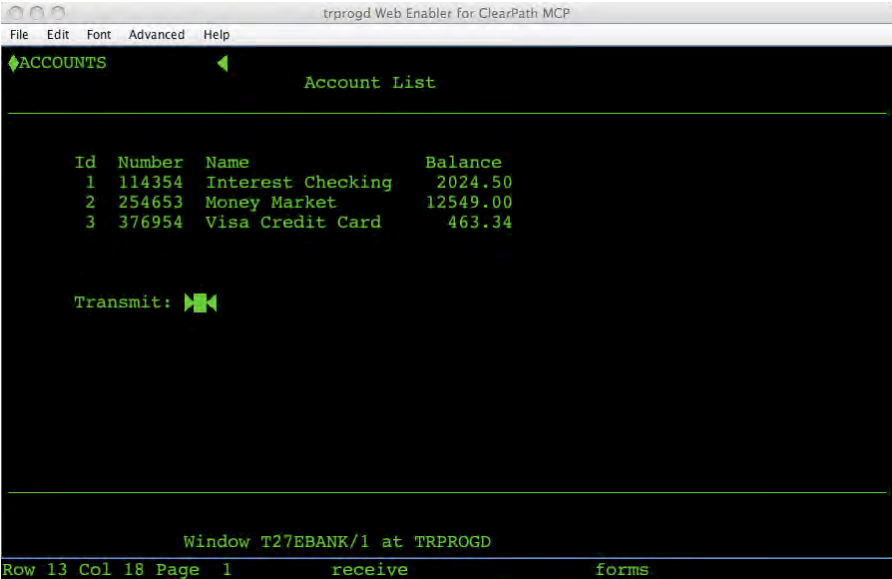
trprogd Web Enabler for ClearPath MCP

File Edit Font Advanced Help

ACCOUNTS

Account List

| Id | Number | Name | Balance |
|---|---|---|---|
| 1 | 114354 | Interest Checking | 2024.50 |
| 2 | 254653 | Money Market | 12549.00 |
| 3 | 376954 | Visa Credit Card | 463.34 |

Transmit:

Window T27EBANK/1 at TRPROGD

Row 13 Col 18 Page 1 receive forms